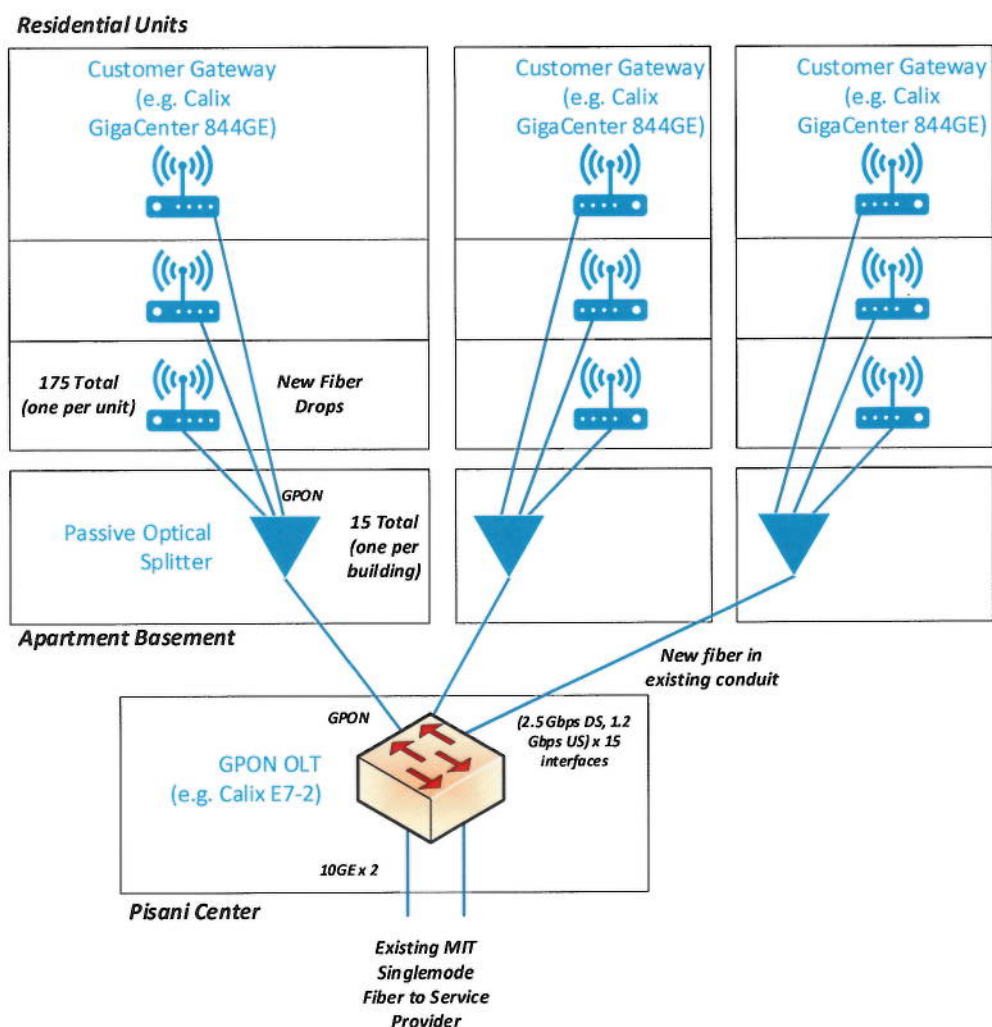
Residential Units

Customer Gateway (e.g. Calix GigaCenter 844GE)

Customer Gateway (e.g. Calix GigaCenter 844GE)

Customer Gateway (e.g. Calix GigaCenter 844GE)

175 Total (one per unit)

New Fiber Drops

GPON

Passive Optical Splitter

15 Total (one per building)

Apartment Basement

New fiber in existing conduit

GPON

(2.5 Gbps DS, 1.2 Gbps US) x 15 interfaces

GPON OLT (e.g. Calix E7-2)

10GE x 2

Pisani Center

Existing MIT Singlemode Fiber to Service Provider